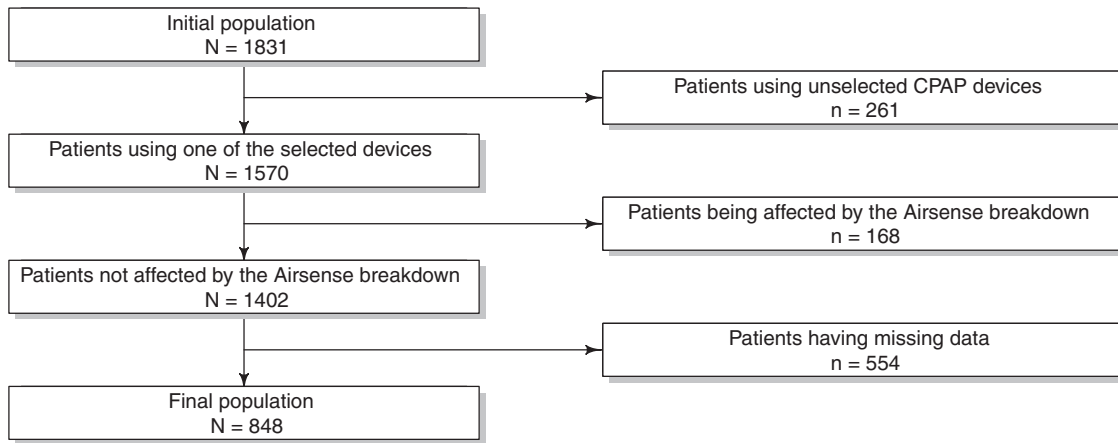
Initial population
N = 1831

Patients using unselected CPAP devices
n = 261

Patients using one of the selected devices
N = 1570

Patients being affected by the Airsense breakdown
n = 168

Patients not affected by the Airsense breakdown
N = 1402

Patients having missing data
n = 554

Final population
N = 848